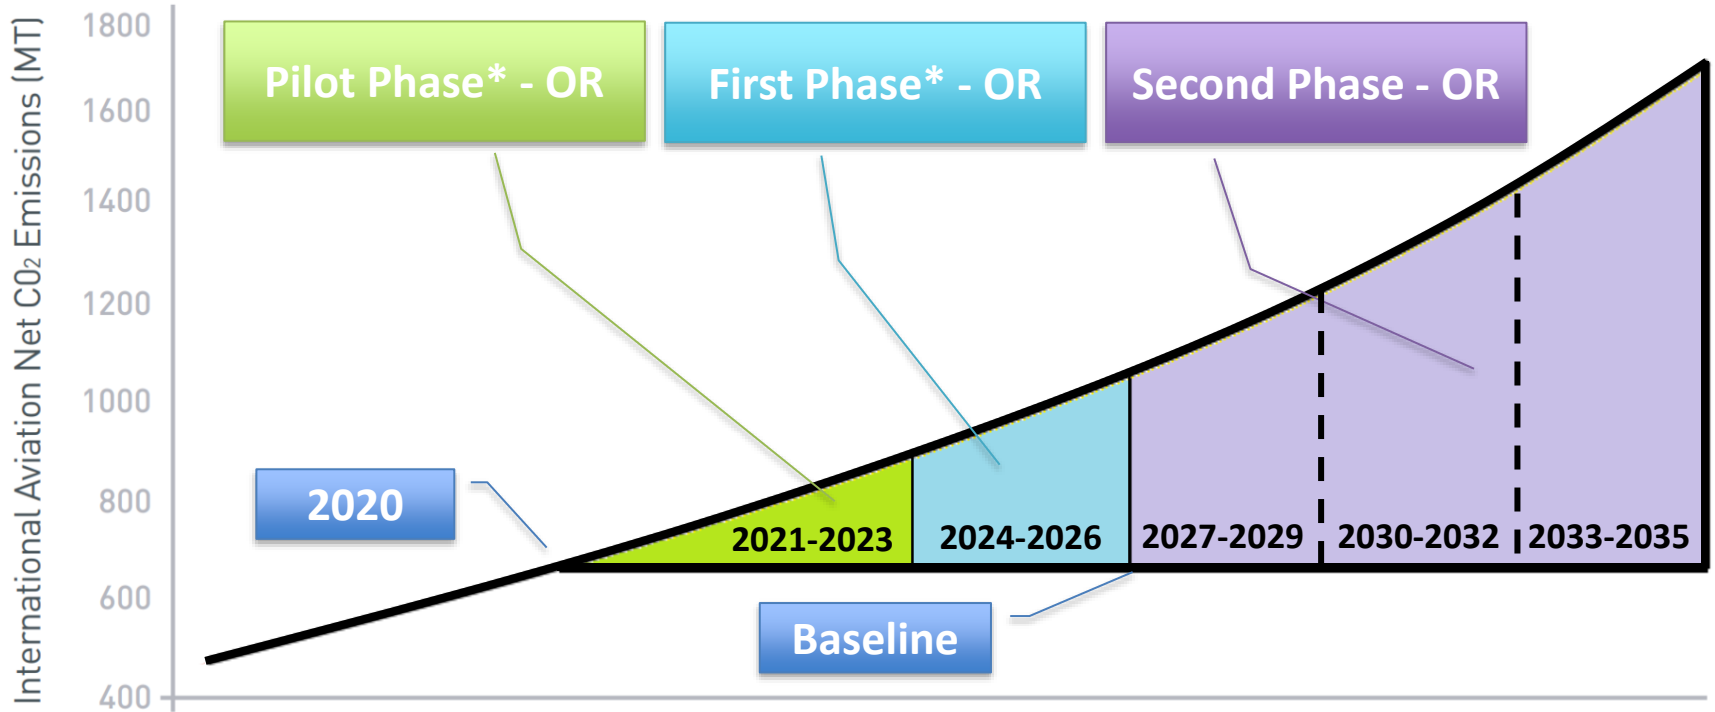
International Aviation Net $CO_2$ Emissions [MT]

1800
1600
1400
1200
1000
800
600
400

Pilot Phase* - OR

First Phase* - OR

Second Phase - OR

2020

2021-2023
2024-2026
2027-2029
2030-2032
2033-2035

Baseline